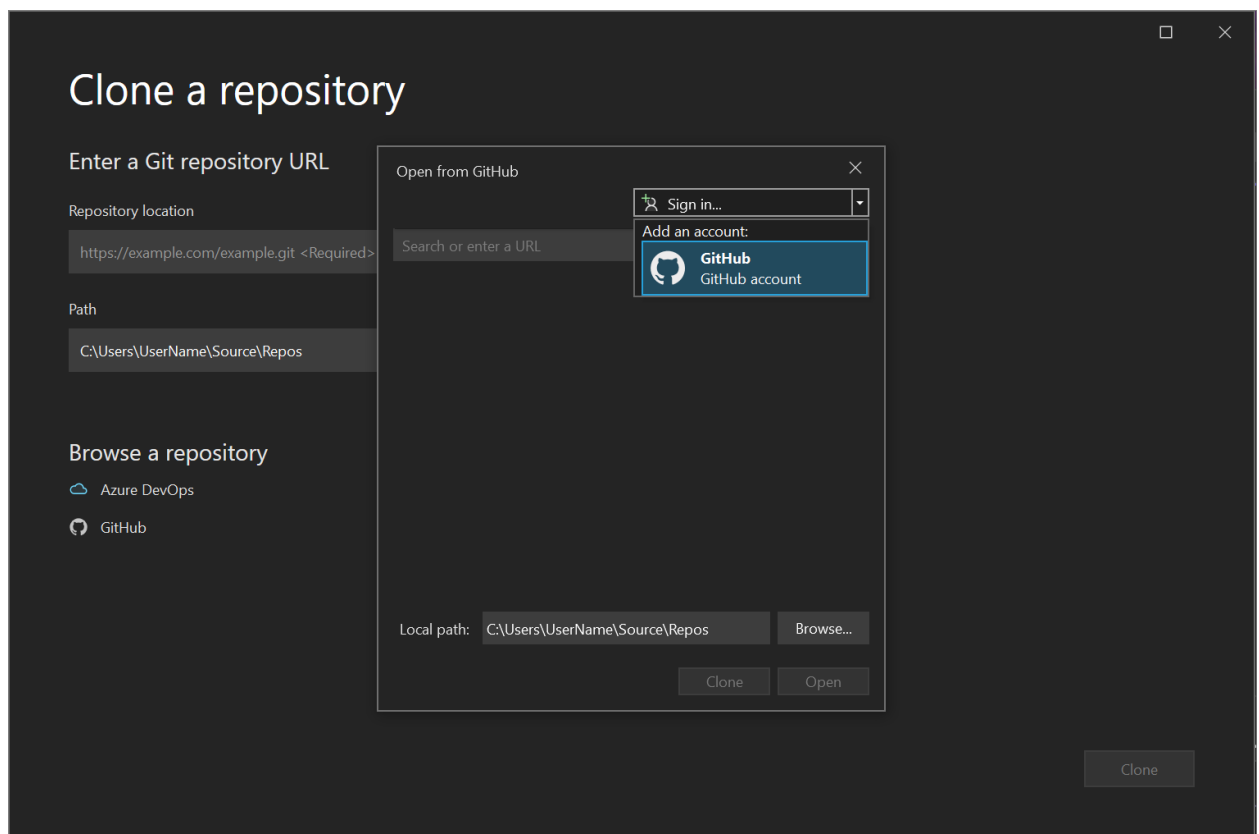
Clone a repository

Enter a Git repository URL

Repository location

https://example.com/example.git <Required>

Path

C:\Users\UserName\Source\Repos

Browse a repository

Azure DevOps

GitHub

Open from GitHub

Sign in...

Add an account:

GitHub
GitHub account

Search or enter a URL

Local path: C:\Users\UserName\Source\Repos

Browse...

Clone

Open

Clone